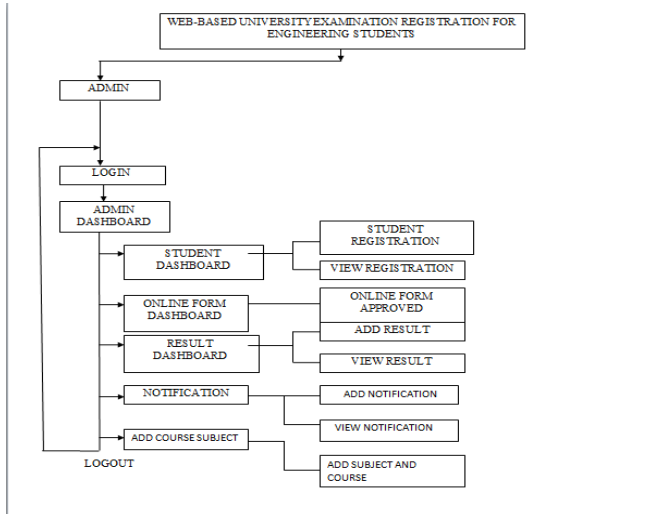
WEB-BASED UNIVERSITY EXAMINATION REGISTRATION FOR ENGINEERING STUDENTS

ADMIN

LOGIN

ADMIN DASHBOARD

STUDENT DASHBOARD

STUDENT REGISTRATION

VIEW REGISTRATION

ONLINE FORM DASHBOARD

ONLINE FORM APPROVED

RESULT DASHBOARD

ADD RESULT

VIEW RESULT

NOTIFICATION

ADD NOTIFICATION

VIEW NOTIFICATION

ADD COURSE SUBJECT

ADD SUBJECT AND COURSE

LOGOUT